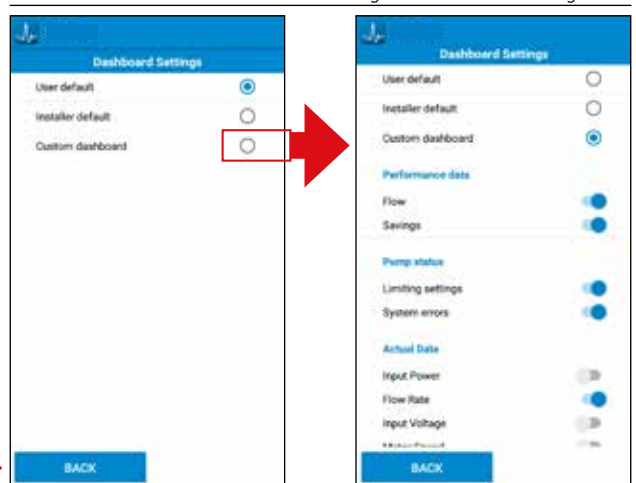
Dashboard Settings

User default

Installer default

Custom dashboard

BACK

Dashboard Settings

User default

Installer default

Custom dashboard

Performance data

Flow

Savings

Pump status

Limiting settings

System errors

Actual Data

Input Power

Flow Rate

Input Voltage

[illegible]

BACK